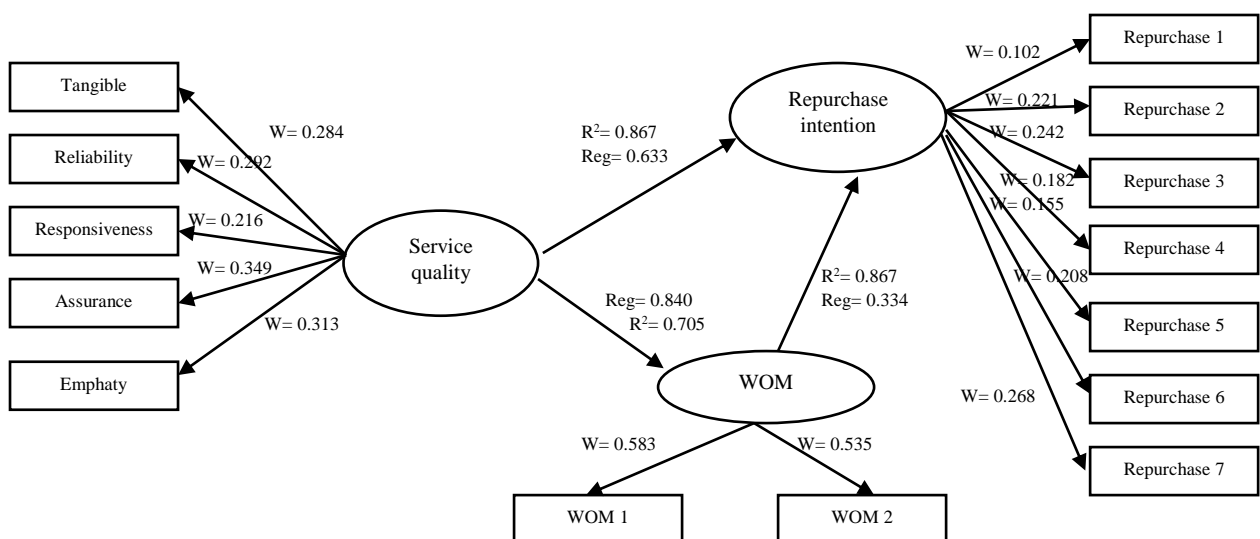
Tangible

Reliability

Responsiveness

Assurance

Emphaty

W= 0.284

W= 0.292

W= 0.216

W= 0.349

W= 0.313

Service quality

$R^2$= 0.867
Reg= 0.633

Repurchase intention

Reg= 0.840
$R^2$= 0.705

$R^2$= 0.867
Reg= 0.334

WOM

W= 0.583

W= 0.535

WOM 1

WOM 2

W= 0.102

W= 0.221

W= 0.242

W= 0.182

W= 0.155

W= 0.208

W= 0.268

Repurchase 1

Repurchase 2

Repurchase 3

Repurchase 4

Repurchase 5

Repurchase 6

Repurchase 7